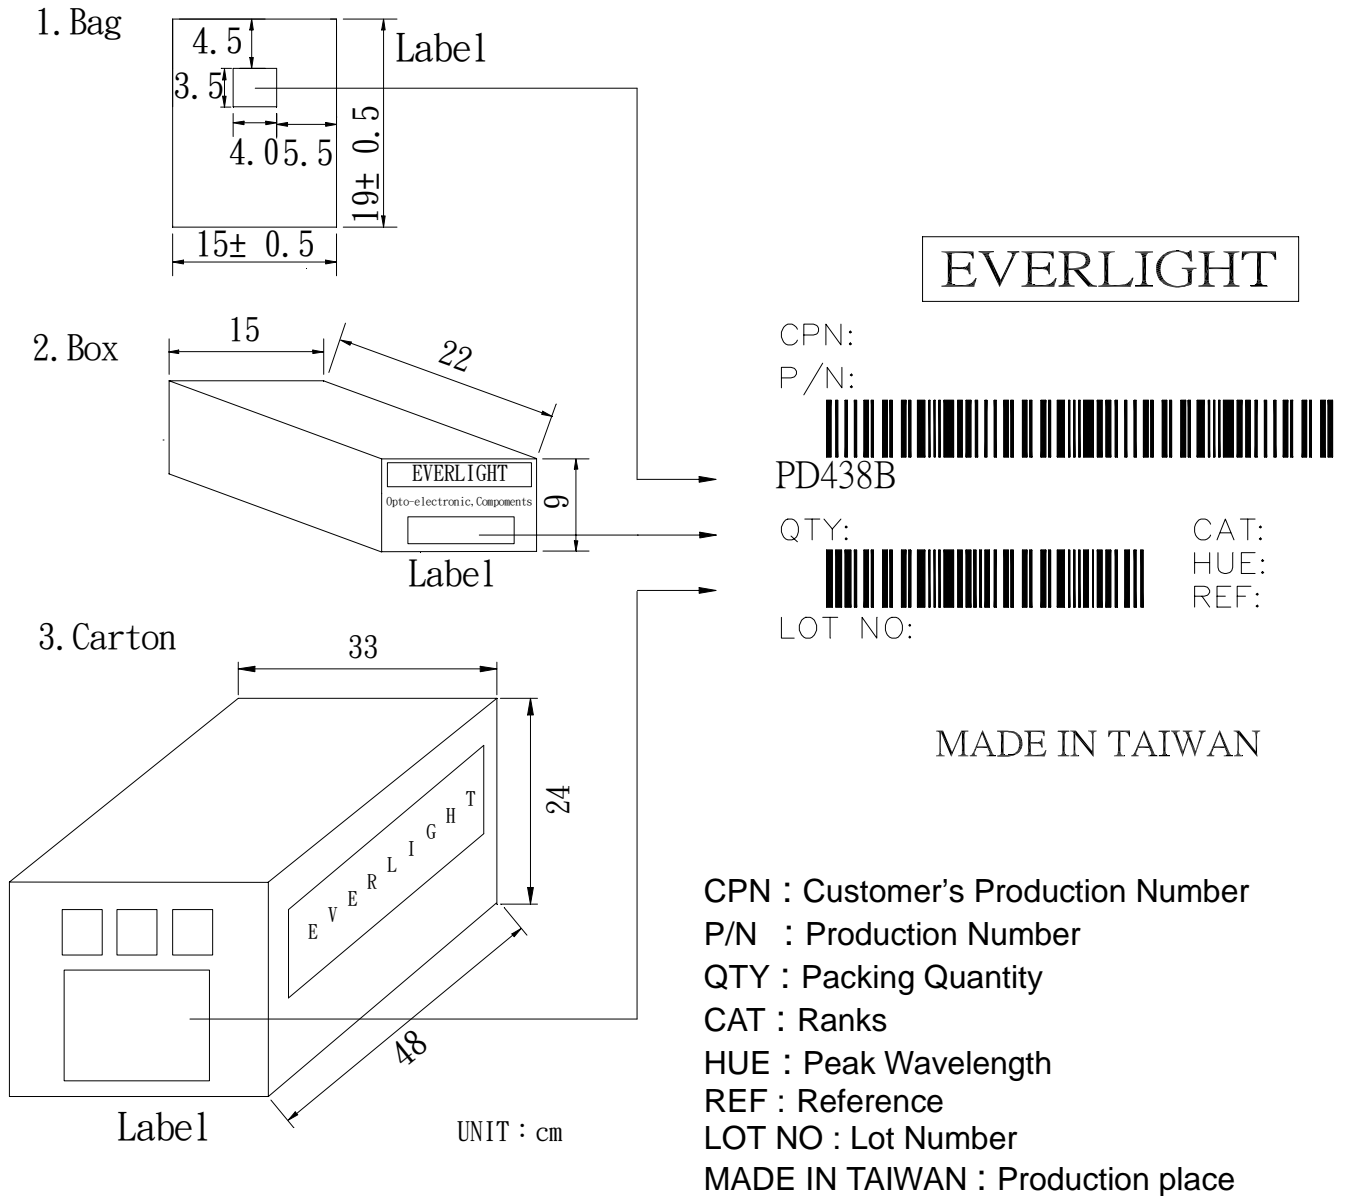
1. Bag

4.5

3.5

4.0 5.5

Label

19± 0.5

15± 0.5

2. Box

15

22

EVERLIGHT

Opto-electronic, Compoments

9

Label

3. Carton

33

24

EVERLIGHT

48

Label

UNIT : cm

EVERLIGHT

CPN:

P/N:

PD438B

QTY:

CAT:

HUE:

REF:

LOT NO:

MADE IN TAIWAN

CPN : Customer's Production Number
P/N : Production Number
QTY : Packing Quantity
CAT : Ranks
HUE : Peak Wavelength
REF : Reference
LOT NO : Lot Number
MADE IN TAIWAN : Production place